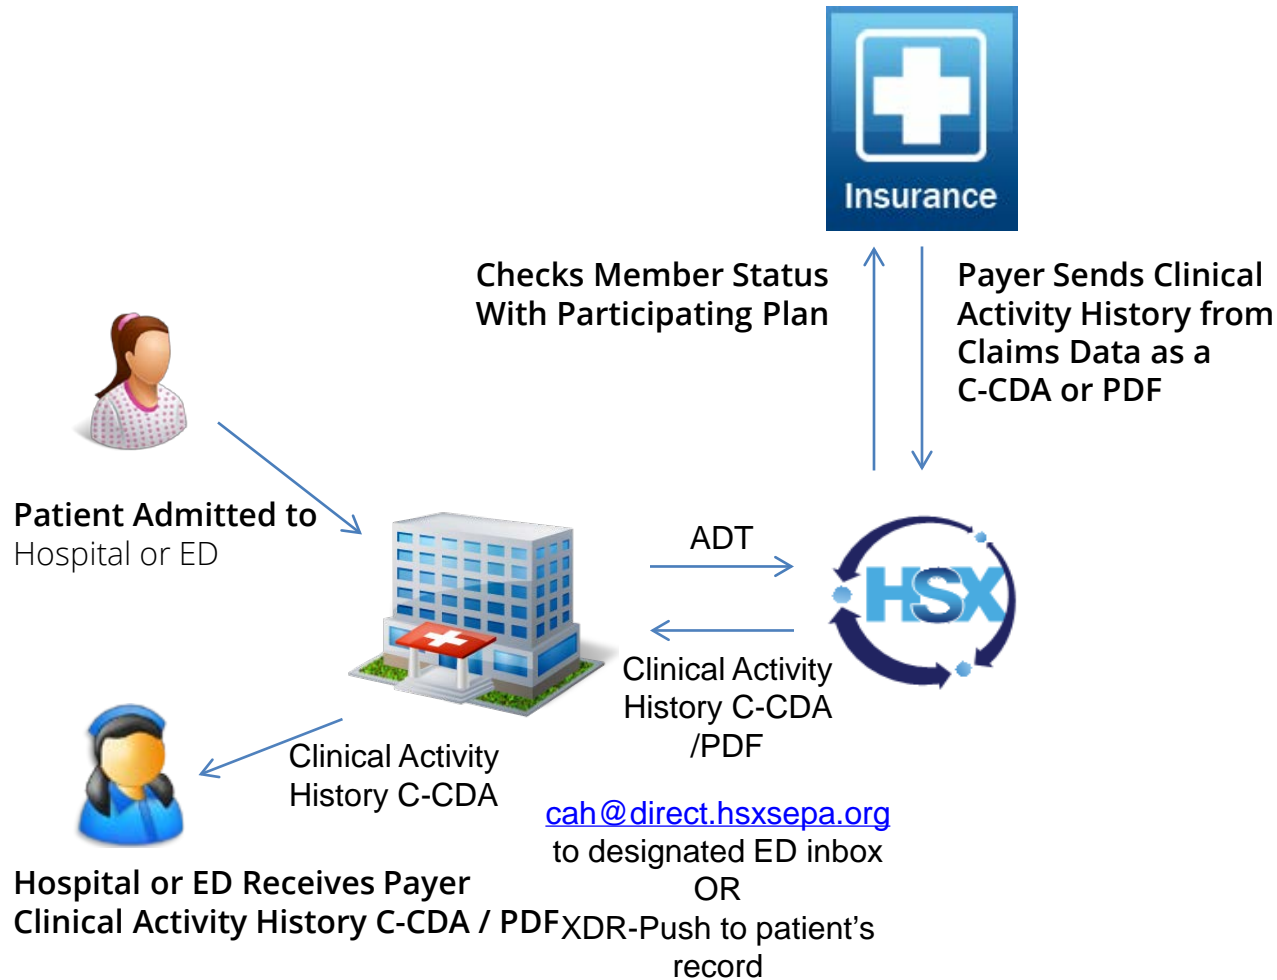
Insurance

Checks Member Status With Participating Plan

Payer Sends Clinical Activity History from Claims Data as a C-CDA or PDF

Patient Admitted to Hospital or ED

ADT

HSX

Clinical Activity History C-CDA /PDF

Clinical Activity History C-CDA

cah@direct.hsxsepa.org to designated ED inbox OR XDR-Push to patient's record

Hospital or ED Receives Payer Clinical Activity History C-CDA / PDF